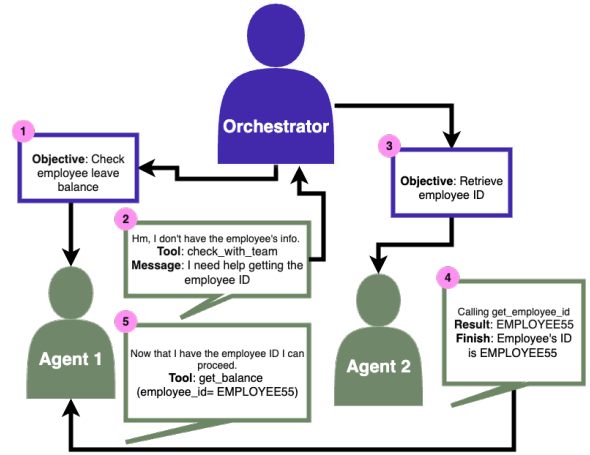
Orchestrator

1

Objective: Check employee leave balance

2

Hm, I don't have the employee's info.
Tool: check_with_team
Message: I need help getting the employee ID

3

Objective: Retrieve employee ID

4

Calling get_employee_id
Result: EMPLOYEE55
Finish: Employee's ID is EMPLOYEE55

5

Now that I have the employee ID I can proceed.
Tool: get_balance (employee_id= EMPLOYEE55)

Agent 1

Agent 2